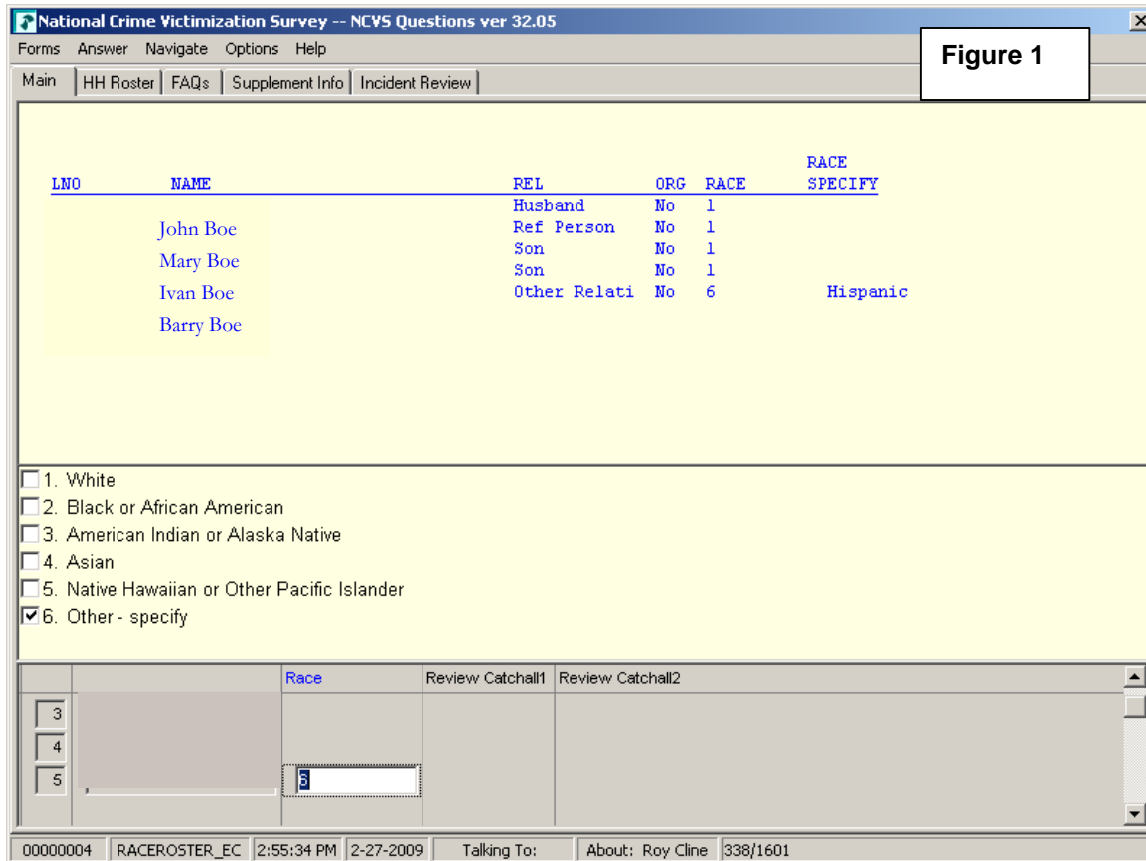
National Crime Victimization Survey -- NCVS Questions ver 32.05

Forms Answer Navigate Options Help

Figure 1

Main | HH Roster | FAQs | Supplement Info | Incident Review

| LNO | NAME | REL | ORG | RACE | RACE SPECIFY |
|---|---|---|---|---|---|
| | John Boe | Husband | No | 1 | |
| | Mary Boe | Ref Person | No | 1 | |
| | Ivan Boe | Son | No | 1 | |
| | Barry Boe | Son | No | 1 | |
| | | Other Relati | No | 6 | Hispanic |

☐ 1. White
☐ 2. Black or African American
☐ 3. American Indian or Alaska Native
☐ 4. Asian
☐ 5. Native Hawaiian or Other Pacific Islander
☑ 6. Other - specify

| | | Race | Review Catchall1 | Review Catchall2 |
|---|---|---|---|---|
| 3 | | | | |
| 4 | | | | |
| 5 | | 6 | | |

00000004 | RACEROSTER_EC | 2:55:34 PM | 2-27-2009 | Talking To: | About: Roy Cline | 338/1601